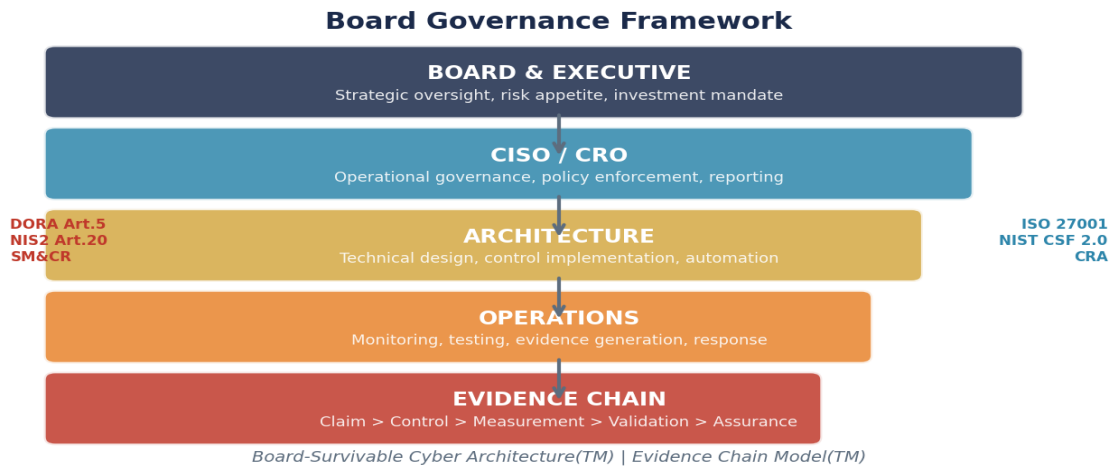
Board Governance Framework

BOARD & EXECUTIVE
Strategic oversight, risk appetite, investment mandate

CISO / CRO
Operational governance, policy enforcement, reporting

DORA Art.5
NIS2 Art.20
SM&CR

ARCHITECTURE
Technical design, control implementation, automation

ISO 27001
NIST CSF 2.0
CRA

OPERATIONS
Monitoring, testing, evidence generation, response

EVIDENCE CHAIN
Claim > Control > Measurement > Validation > Assurance

Board-Survivable Cyber Architecture(TM) | Evidence Chain Model(TM)